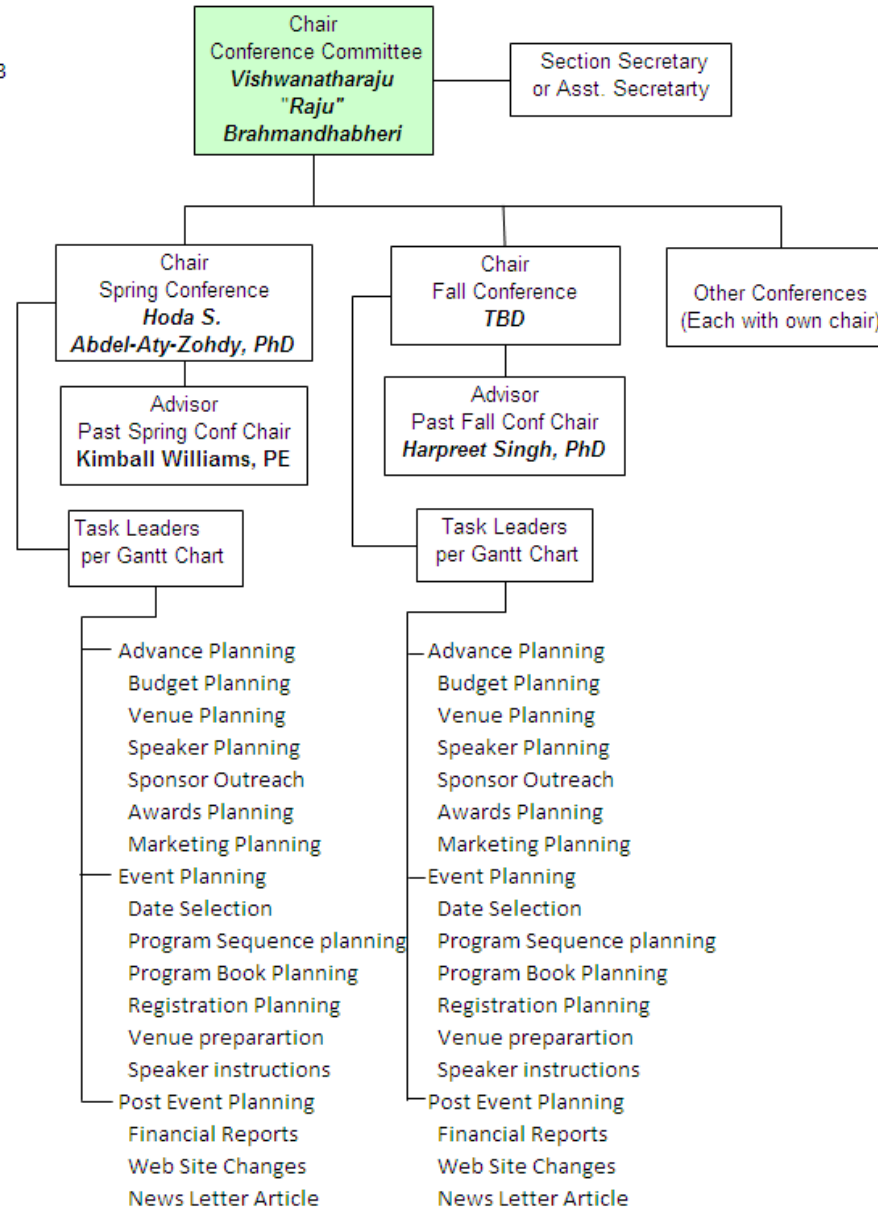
3

Chair
Conference Committee
Vishwanatharaju "Raju" Brahmandhabheri

Section Secretary or Asst. Secretarty

Chair
Spring Conference
Hoda S. Abdel-Aty-Zohdy, PhD

Chair
Fall Conference
TBD

Other Conferences (Each with own chair)

Advisor
Past Spring Conf Chair
Kimball Williams, PE

Advisor
Past Fall Conf Chair
Harpreet Singh, PhD

Task Leaders per Gantt Chart

Task Leaders per Gantt Chart

Advance Planning
Budget Planning
Venue Planning
Speaker Planning
Sponsor Outreach
Awards Planning
Marketing Planning
Event Planning
Date Selection
Program Sequence planning
Program Book Planning
Registration Planning
Venue preparartion
Speaker instructions
Post Event Planning
Financial Reports
Web Site Changes
News Letter Article

Advance Planning
Budget Planning
Venue Planning
Speaker Planning
Sponsor Outreach
Awards Planning
Marketing Planning
Event Planning
Date Selection
Program Sequence planning
Program Book Planning
Registration Planning
Venue preparartion
Speaker instructions
Post Event Planning
Financial Reports
Web Site Changes
News Letter Article